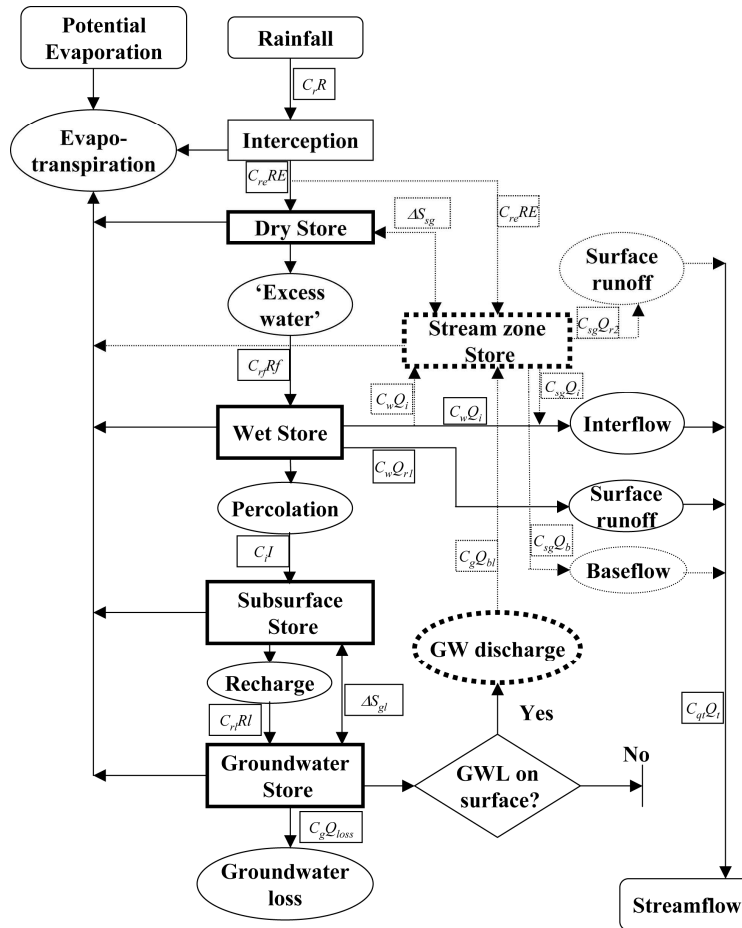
Potential Evaporation

Rainfall

$C_rR$

Evapo-transpiration

Interception

$C_{re}RE$

$\Delta S_{sg}$

$C_{re}RE$

Dry Store

Surface runoff

'Excess water'

Stream zone Store

$C_{sg}Q_{r2}$

$C_{rf}Rf$

$C_{sg}Q_i$

$C_wQ_i$

$C_wQ_i$

Wet Store

Interflow

$C_wQ_{r1}$

Percolation

Surface runoff

$C_{sg}Q_b$

$C_iI$

$C_gQ_{bl}$

Baseflow

Subsurface Store

GW discharge

Recharge

$\Delta S_{gl}$

Yes

$C_{rl}Rl$

$C_{qt}Q_t$

No

Groundwater Store

GWL on surface?

$C_gQ_{loss}$

Groundwater loss

Streamflow